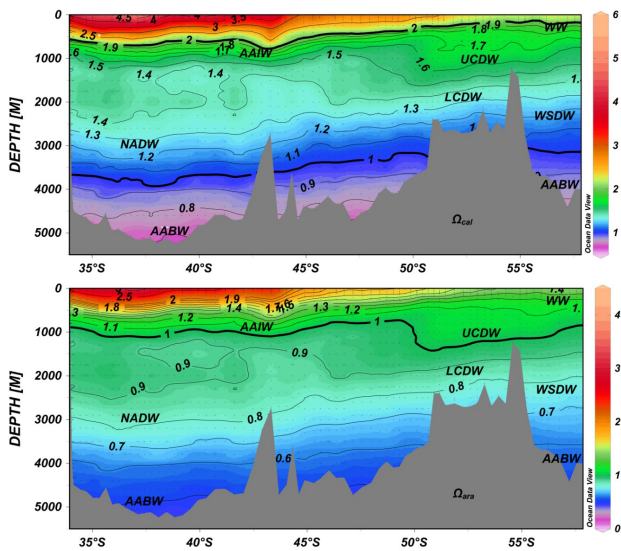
0
1000
2000
3000
4000
5000
DEPTH [M]
4.5
4
3.5
3
2.5
2
1.9
1.8
1.7
6
1.5
1.4
1.4
1.4
1.3
1.2
1.1
1
0.9
0.8
2
1.9
1.8
1.7
1.6
1.5
1.3
1.2
1.1
1
1.
AAIW
UCDW
LCDW
NADW
WSDW
WW
AABW
AABW
$\Omega_{cal}$
35°S
40°S
45°S
50°S
55°S
6
5
4
3
2
1
Ocean Data View

0
1000
2000
3000
4000
5000
DEPTH [M]
2.5
2
1.9
1.8
1.4
1.7
1.6
1.3
1.2
3
1.1
1
1
0.9
0.9
0.9
0.8
0.8
0.7
0.7
0.6
1.4
1.
AAIW
UCDW
LCDW
NADW
WSDW
WW
AABW
AABW
$\Omega_{ara}$
35°S
40°S
45°S
50°S
55°S
4
3
2
1
0
Ocean Data View